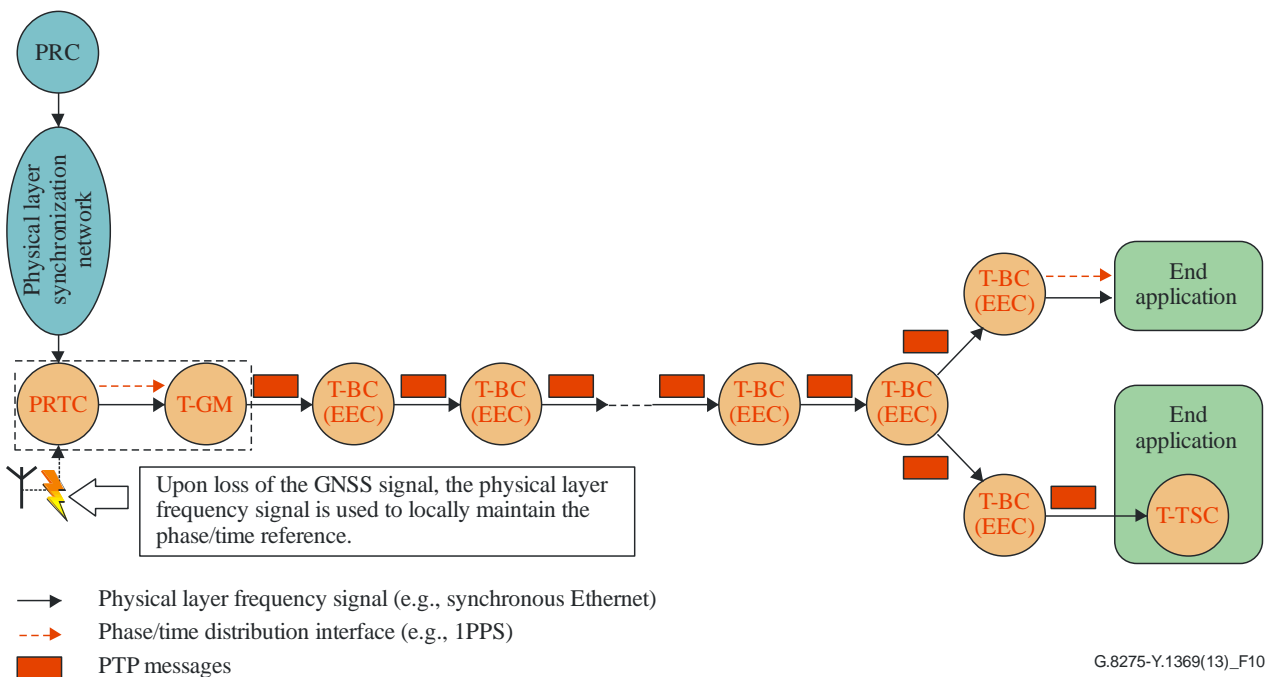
PRC

Physical layer synchronization network

PRTC

T-GM

T-BC (EEC)

T-BC (EEC)

T-BC (EEC)

T-BC (EEC)

T-BC (EEC)

End application

T-BC (EEC)

End application

T-TSC

Upon loss of the GNSS signal, the physical layer frequency signal is used to locally maintain the phase/time reference.

Physical layer frequency signal (e.g., synchronous Ethernet)

Phase/time distribution interface (e.g., 1PPS)

PTP messages

G.8275-Y.1369(13)_F10